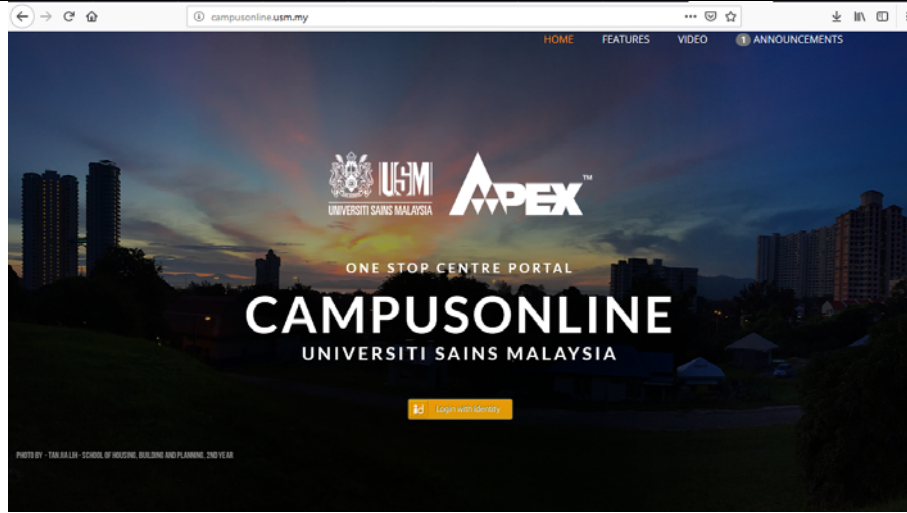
campusonline.usm.my

HOME FEATURES VIDEO 1 ANNOUNCEMENTS

USM UNIVERSITI SAINS MALAYSIA

APEX™

ONE STOP CENTRE PORTAL

CAMPUSONLINE

UNIVERSITI SAINS MALAYSIA

id Login with identity

PHOTO BY - TAN JIA LIH - SCHOOL OF HOUSING, BUILDING AND PLANNING, 2ND YEAR